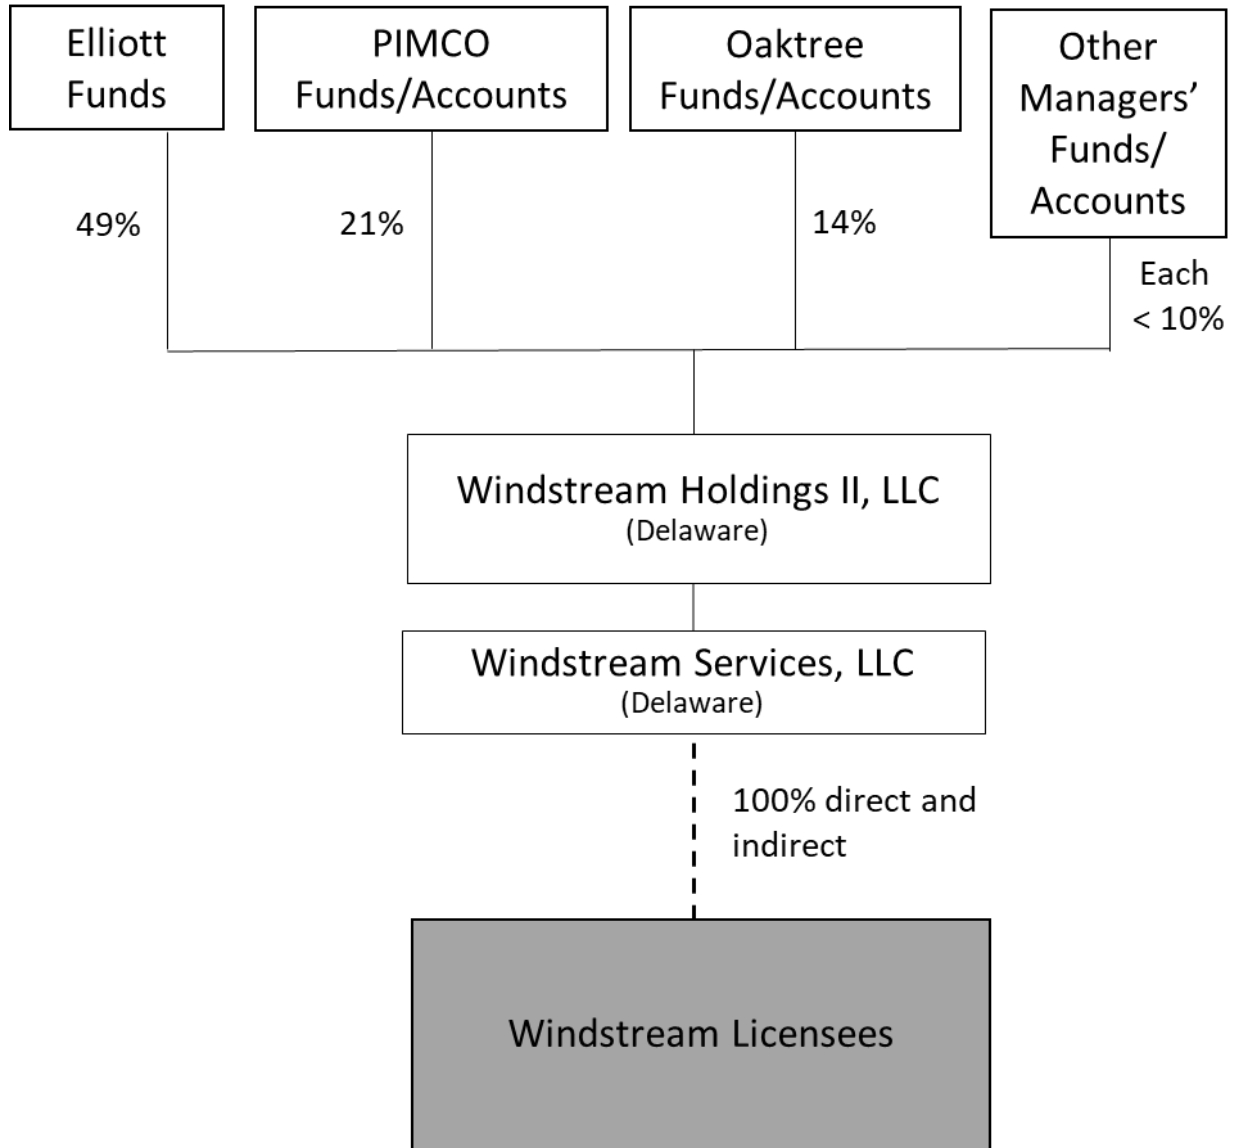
Elliott Funds

PIMCO Funds/Accounts

Oaktree Funds/Accounts

Other Managers' Funds/ Accounts

49%

21%

14%

Each < 10%

Windstream Holdings II, LLC
(Delaware)

Windstream Services, LLC
(Delaware)

100% direct and indirect

Windstream Licensees